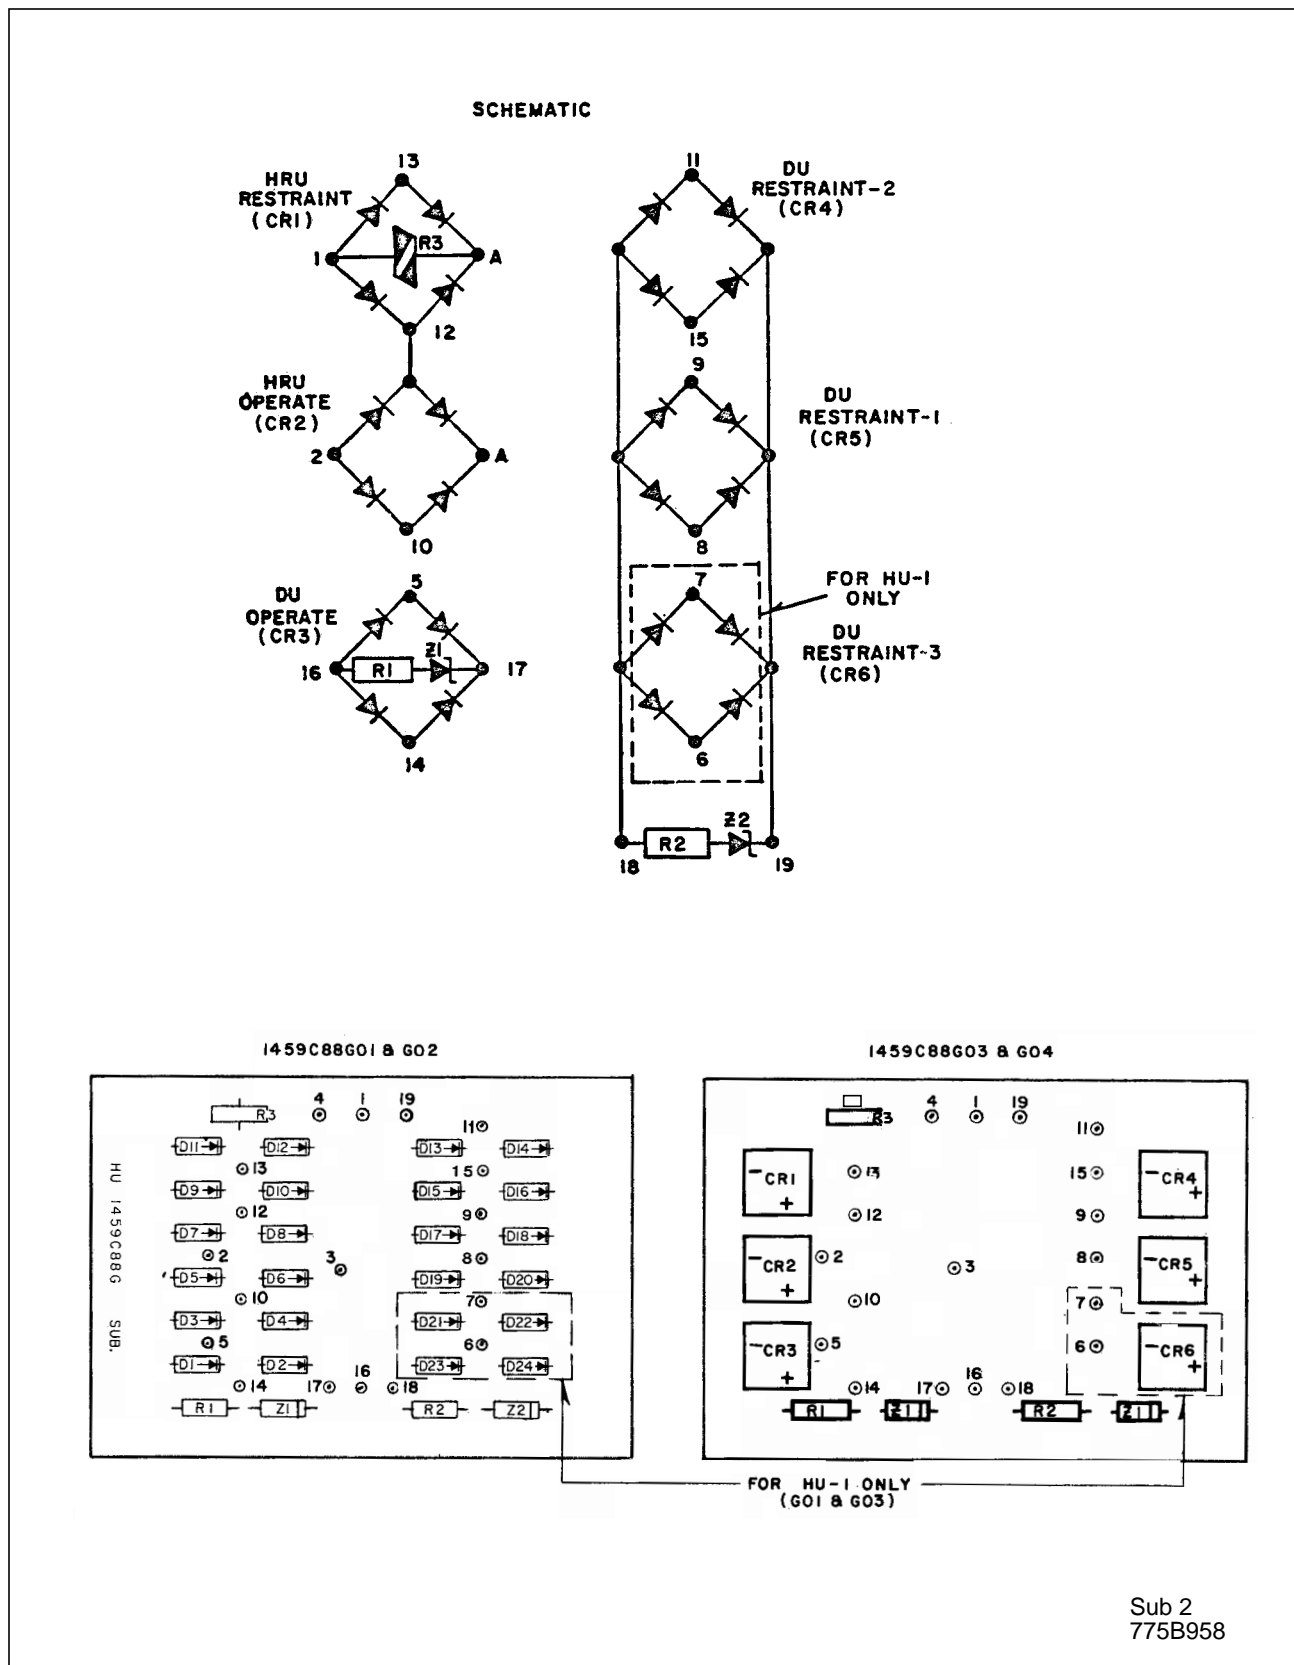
SCHEMATIC

HRU RESTRAINT (CR1)

13

R3

1

A

12

HRU OPERATE (CR2)

2

A

10

DU OPERATE (CR3)

5

R1

Z1

16

17

14

11

DU RESTRAINT-2 (CR4)

15

9

DU RESTRAINT-1 (CR5)

8

7

FOR HU-1 ONLY

DU RESTRAINT-3 (CR6)

6

R2

Z2

18

19

1459C88G01 & G02

4 1 19

R3

11

D11 D12 D13 D14

13

15

D9 D10 D15 D16

12

9

D7 D8 D17 D18

2

3

8

D5 D6 D19 D20

10

7

D3 D4 D21 D22

5

6

D1 D2 D23 D24

14 17 16 18

R1 Z1 R2 Z2

HU 1459C88G SUB.

1459C88G03 & G04

4 1 19

R3

11

CR1

13

15

CR4

12

9

CR2

2

3

8

CR5

10

7

CR3

5

6

CR6

14 17 16 18

R1 Z1 R2 Z1

FOR HU-1 ONLY (G01 & G03)

Sub 2
775B958